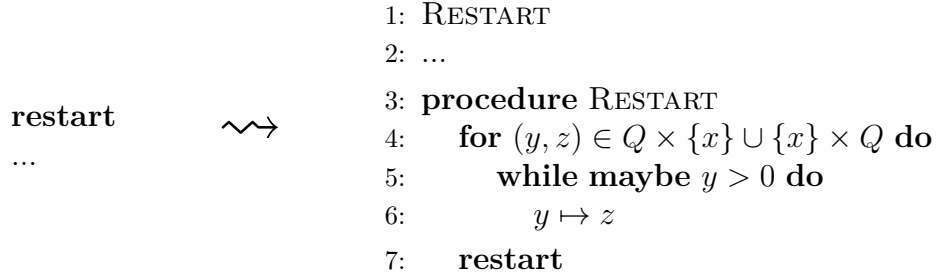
restart
...

$\rightsquigarrow$

1: RESTART
2: ...
3: **procedure** RESTART
4: **for** $(y, z) \in Q \times \{x\} \cup \{x\} \times Q$ **do**
5: **while maybe** $y > 0$ **do**
6: $y \mapsto z$
7: **restart**